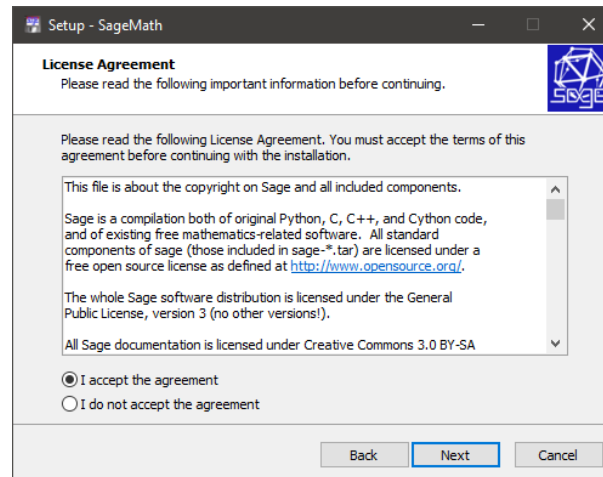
Setup - SageMath

License Agreement
Please read the following important information before continuing.

sage

Please read the following License Agreement. You must accept the terms of this agreement before continuing with the installation.

This file is about the copyright on Sage and all included components.

Sage is a compilation both of original Python, C, C++, and Cython code, and of existing free mathematics-related software. All standard components of sage (those included in sage-*.tar) are licensed under a free open source license as defined at http://www.opensource.org/.

The whole Sage software distribution is licensed under the General Public License, version 3 (no other versions!).

All Sage documentation is licensed under Creative Commons 3.0 BY-SA

I accept the agreement
I do not accept the agreement

Back Next Cancel